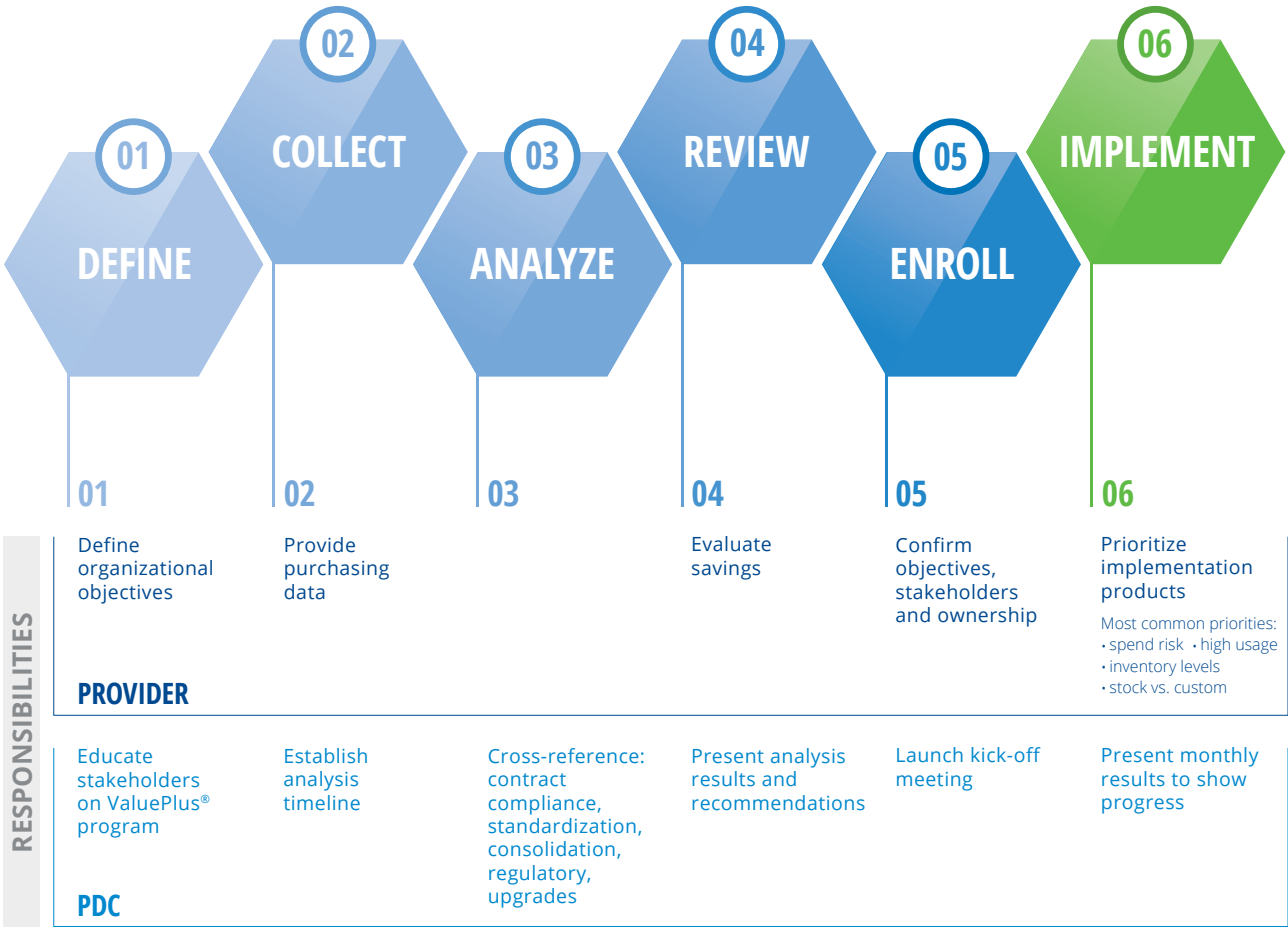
01
DEFINE

02
COLLECT

03
ANALYZE

04
REVIEW

05
ENROLL

06
IMPLEMENT

01

02

03

04

05

06

RESPONSIBILITIES

Define organizational objectives

Provide purchasing data

Evaluate savings

Confirm objectives, stakeholders and ownership

Prioritize implementation products

Most common priorities:
• spend risk • high usage
• inventory levels
• stock vs. custom

PROVIDER

Educate stakeholders on ValuePlus® program

Establish analysis timeline

Cross-reference: contract compliance, standardization, consolidation, regulatory, upgrades

Present analysis results and recommendations

Launch kick-off meeting

Present monthly results to show progress

PDC